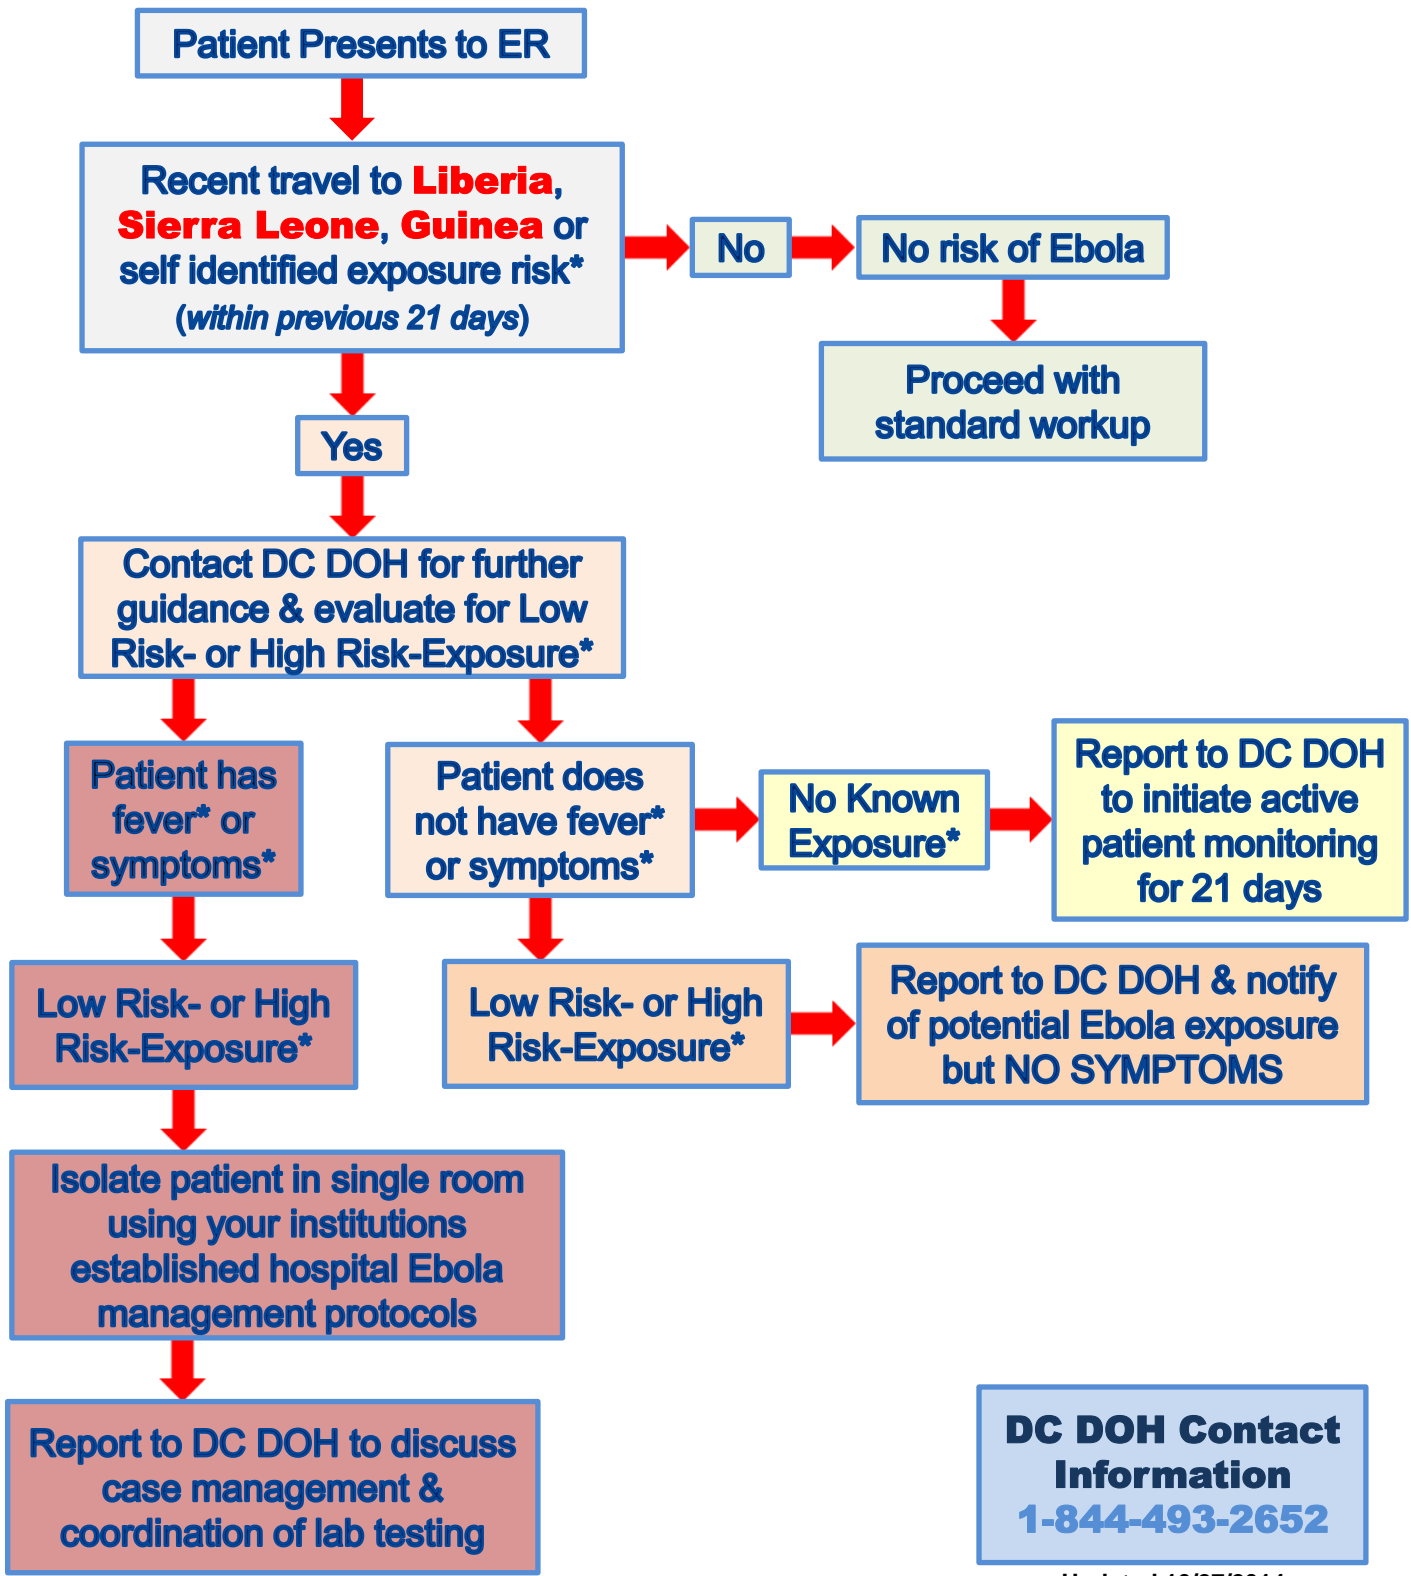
Patient Presents to ER

Recent travel to Liberia, Sierra Leone, Guinea or self identified exposure risk* (within previous 21 days)

No

No risk of Ebola

Proceed with standard workup

Yes

Contact DC DOH for further guidance & evaluate for Low Risk- or High Risk-Exposure*

Patient has fever* or symptoms*

Patient does not have fever* or symptoms*

No Known Exposure*

Report to DC DOH to initiate active patient monitoring for 21 days

Low Risk- or High Risk-Exposure*

Low Risk- or High Risk-Exposure*

Report to DC DOH & notify of potential Ebola exposure but NO SYMPTOMS

Isolate patient in single room using your institutions established hospital Ebola management protocols

Report to DC DOH to discuss case management & coordination of lab testing

DC DOH Contact Information
1-844-493-2652

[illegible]